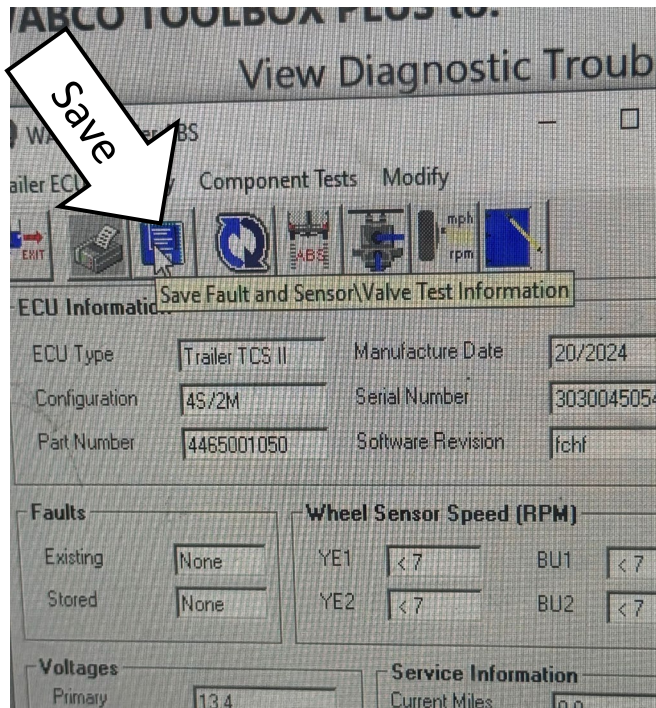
ABCO TOOLBOX PLUS to:
View Diagnostic Troub

Save

WA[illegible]er ABS

ailer ECU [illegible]y Component Tests Modify

EXIT

ABS

mph rpm

Save Fault and Sensor\Valve Test Information

ECU Informatio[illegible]

ECU Type Trailer TCS II
Manufacture Date 20/2024
Configuration 4S/2M
Serial Number 303004505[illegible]
Part Number 4465001050
Software Revision fchf

Faults
Existing None
Stored None

Wheel Sensor Speed (RPM)
YE1 < 7
BU1 < 7
YE2 < 7
BU2 < 7

Voltages
Primary 13.4

Service Information
Current Miles 0.0